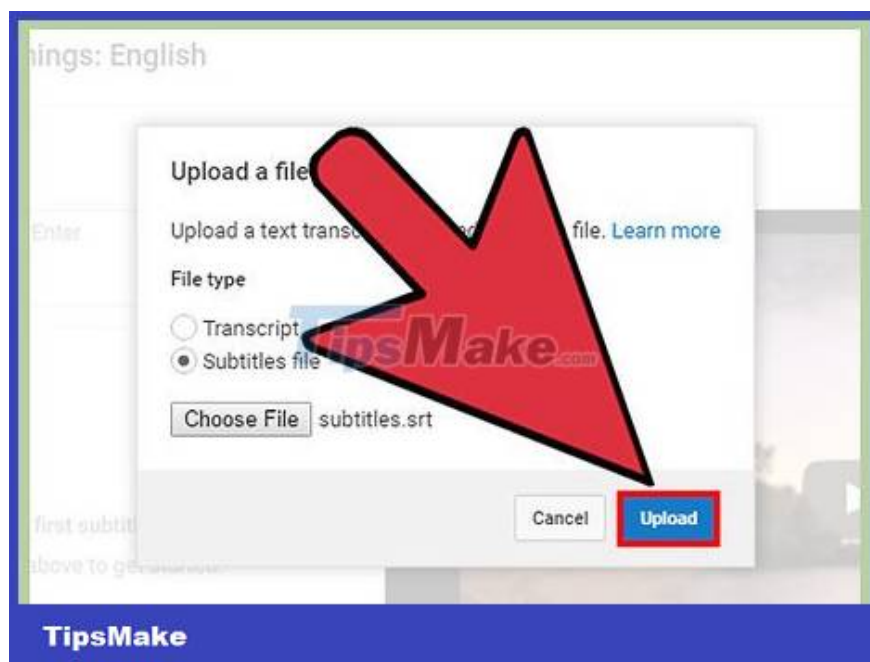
nings: English

Upload a file

Enter

Upload a text trans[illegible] file. Learn more

File type

Transcript

Subtitles file

TipsMake.com

Choose File subtitles.srt

first subtit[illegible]

above to ge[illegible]

Cancel

Upload

TipsMake